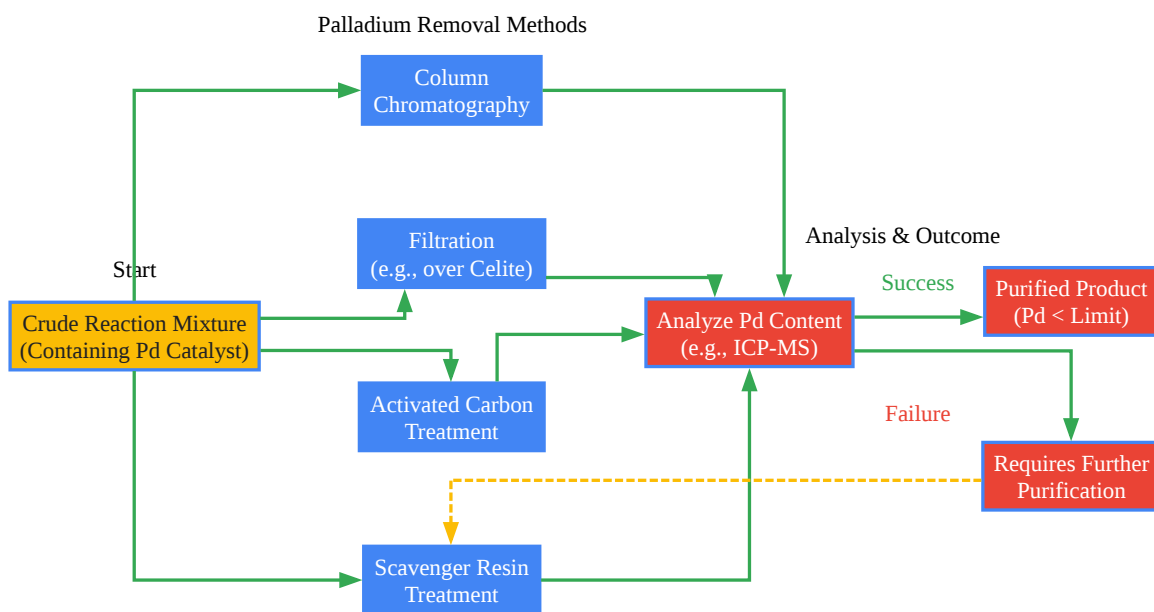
Palladium Removal Methods

Column Chromatography

Filtration (e.g., over Celite)

Analysis & Outcome

Start

Success

Crude Reaction Mixture (Containing Pd Catalyst)

Analyze Pd Content (e.g., ICP-MS)

Purified Product (Pd < Limit)

Activated Carbon Treatment

Failure

Requires Further Purification

Scavenger Resin Treatment